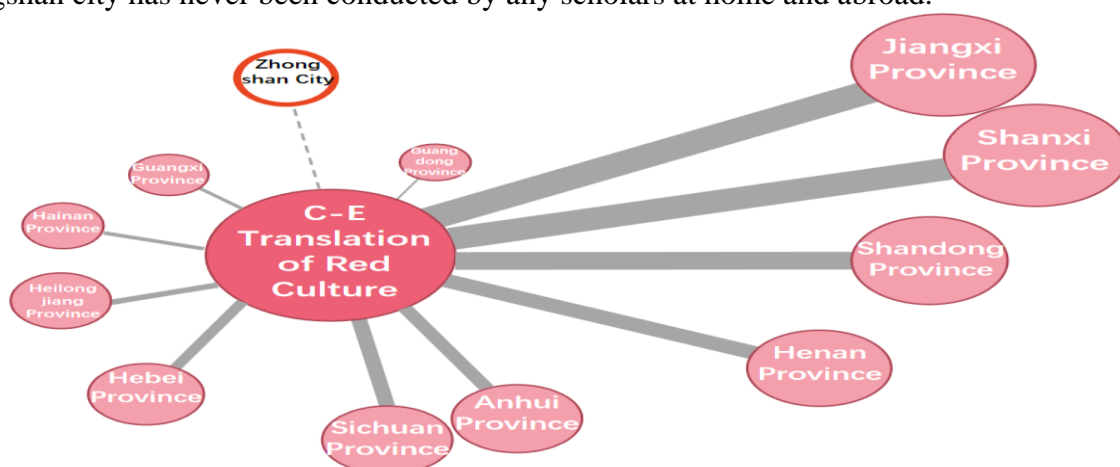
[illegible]gshan city has never been conducted by any scholars at home and abroad.

Zhong shan City

Jiangxi Province

Shanxi Province

Guangxi Province

Guang dong Province

Hainan Province

C-E Translation of Red Culture

Shandong Province

Heilong jiang Province

Henan Province

Hebei Province

Anhui Province

Sichuan Province